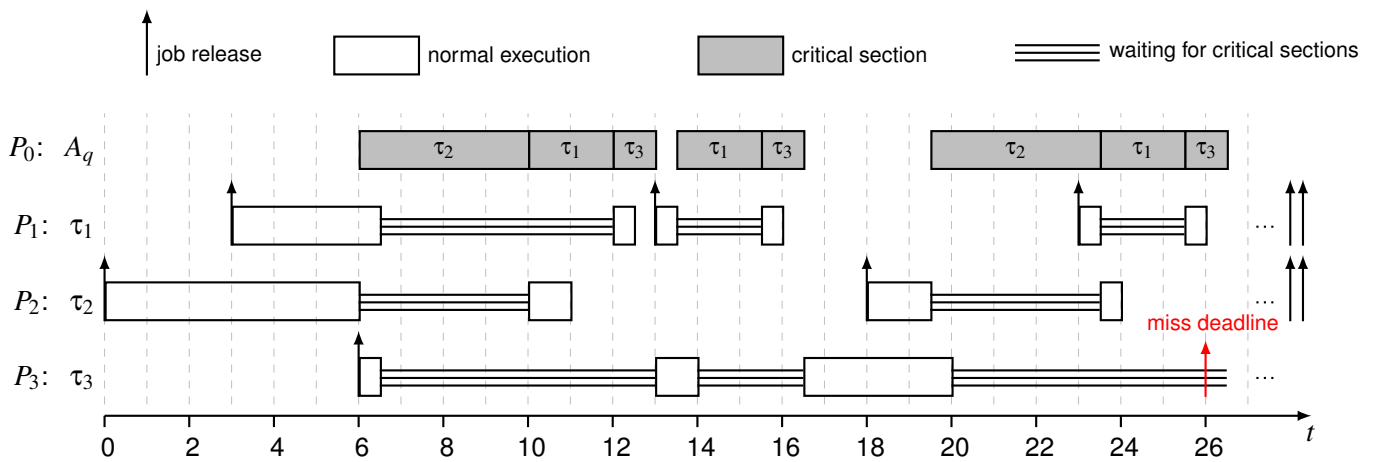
job release
normal execution
critical section
waiting for critical sections

$P_0$: $A_q$
$\tau_2$ $\tau_1$ $\tau_3$ $\tau_1$ $\tau_3$ $\tau_2$ $\tau_1$ $\tau_3$

$P_1$: $\tau_1$
...

$P_2$: $\tau_2$
...
miss deadline

$P_3$: $\tau_3$
...

0 2 4 6 8 10 12 14 16 18 20 22 24 26 $t$